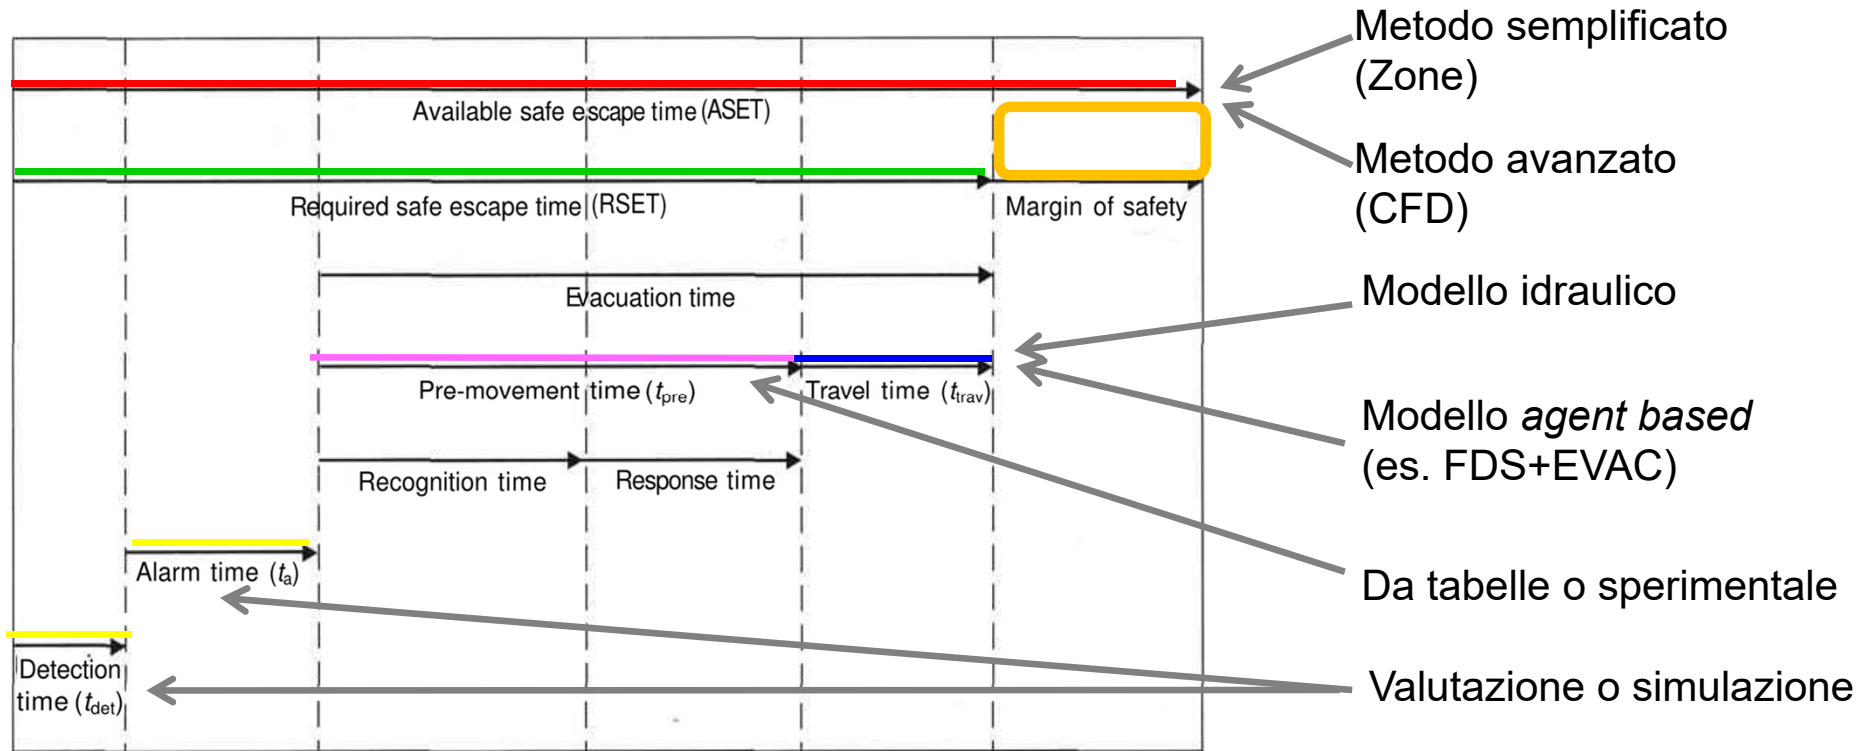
Metodo semplificato (Zone)

Metodo avanzato (CFD)

Available safe escape time (ASET)

Required safe escape time (RSET)

Margin of safety

Evacuation time

Modello idraulico

Pre-movement time ($t_{pre}$)

Travel time ($t_{trav}$)

Modello *agent based* (es. FDS+EVAC)

Recognition time

Response time

Alarm time ($t_a$)

Da tabelle o sperimentale

Detection time ($t_{det}$)

Valutazione o simulazione